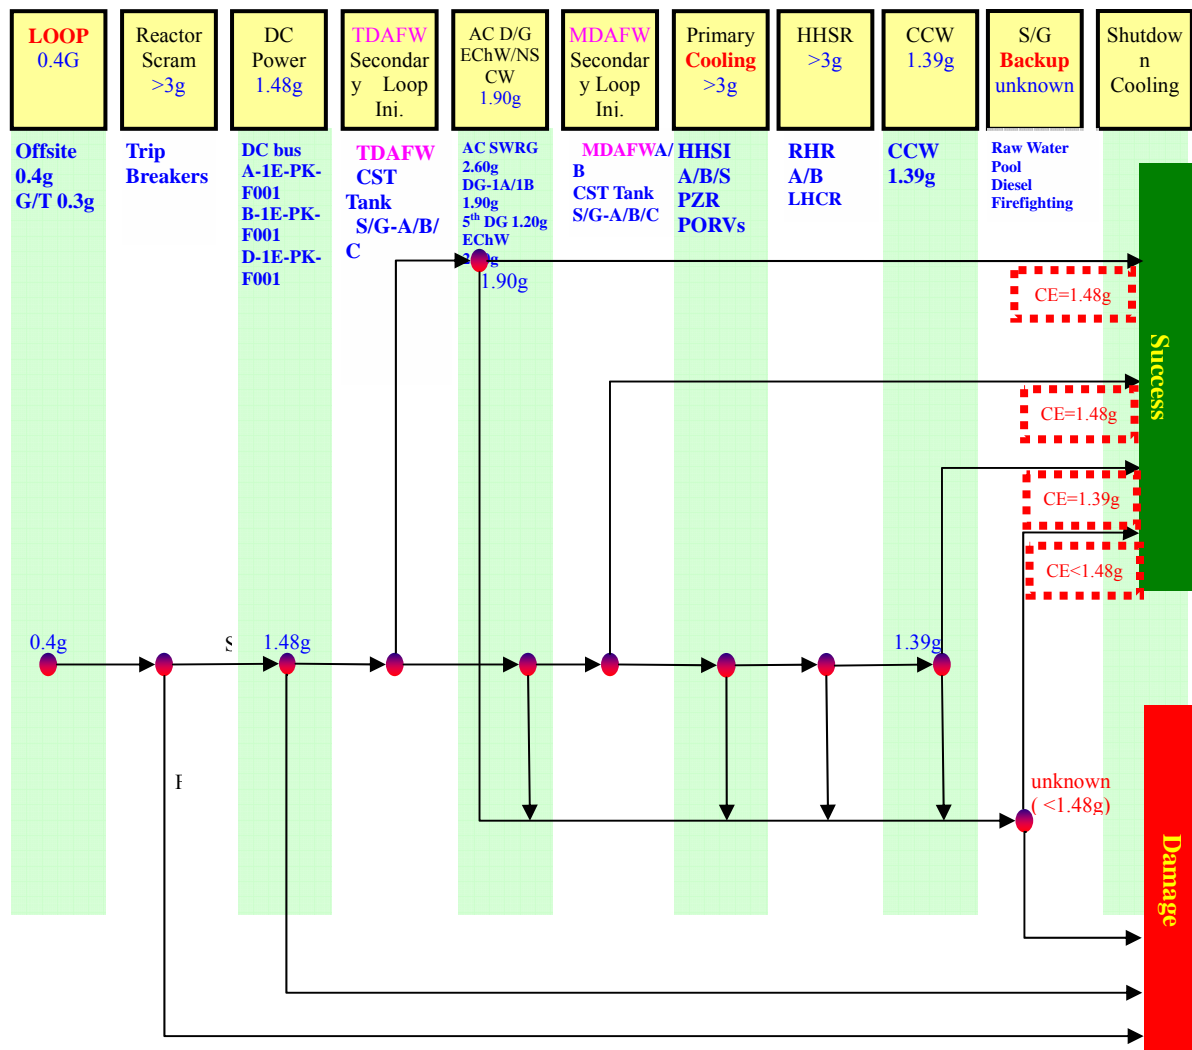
LOOP 0.4G

Reactor Scram >3g

DC Power 1.48g

TDAFW Secondary Loop Ini.

AC D/G EChW/NSCW 1.90g

MDAFW Secondary Loop Ini.

Primary Cooling >3g

HHSR >3g

CCW 1.39g

S/G Backup unknown

Shutdown Cooling

Offsite 0.4g G/T 0.3g

Trip Breakers

DC bus A-1E-PK-F001 B-1E-PK-F001 D-1E-PK-F001

TDAFW CST Tank S/G-A/B/C

AC SWRG 2.60g DG-1A/1B 1.90g $5^{th}$ DG 1.20g EChW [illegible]g

MDAFWA/B CST Tank S/G-A/B/C

HHSI A/B/S PZR PORVs

RHR A/B LHCR

CCW 1.39g

Raw Water Pool Diesel Firefighting

1.90g

CE=1.48g

CE=1.48g

CE=1.39g

CE<1.48g

Success

0.4g

S

1.48g

1.39g

F

unknown (<1.48g)

Damage